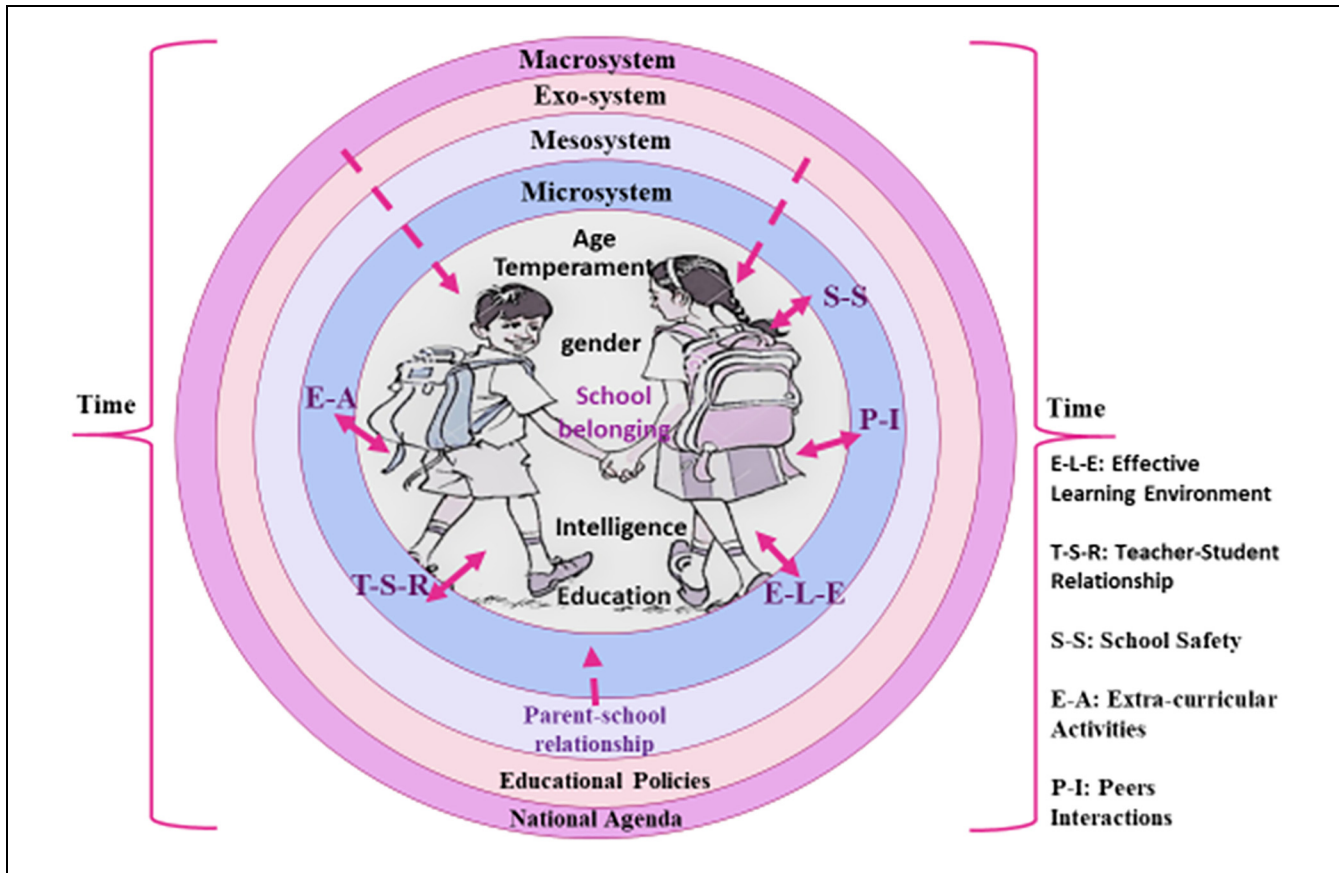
Macrosystem
Exo-system
Mesosystem
Microsystem
Age
Temperament
gender
School belonging
Intelligence
Education
S-S
E-A
P-I
T-S-R
E-L-E
Parent-school relationship
Educational Policies
National Agenda

Time

Time

E-L-E: Effective Learning Environment

T-S-R: Teacher-Student Relationship

S-S: School Safety

E-A: Extra-curricular Activities

P-I: Peers Interactions